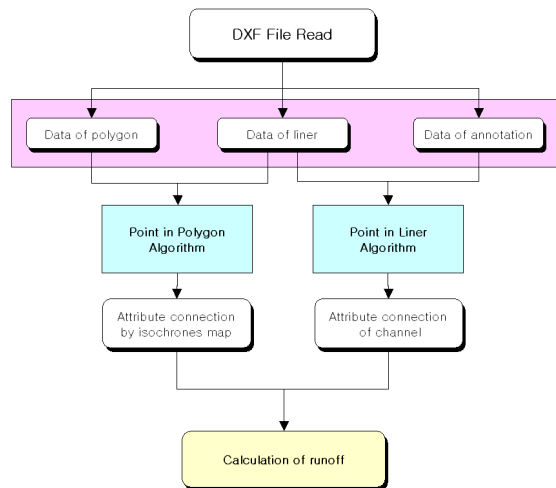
DXF File Read

Data of polygon

Data of liner

Data of annotation

Point in Polygon Algorithm

Point in Liner Algorithm

Attribute connection by isochrones map

Attribute connection of channel

Calculation of runoff